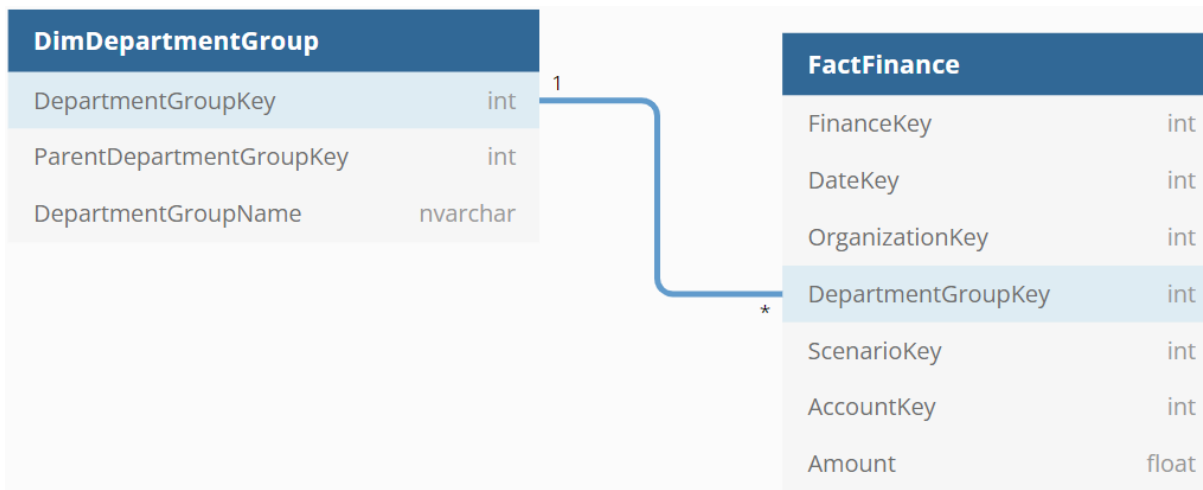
DimDepartmentGroup

| DepartmentGroupKey | int |
|---|---|
| ParentDepartmentGroupKey | int |
| DepartmentGroupName | nvarchar |

1

*

FactFinance

| FinanceKey | int |
|---|---|
| DateKey | int |
| OrganizationKey | int |
| DepartmentGroupKey | int |
| ScenarioKey | int |
| AccountKey | int |
| Amount | float |